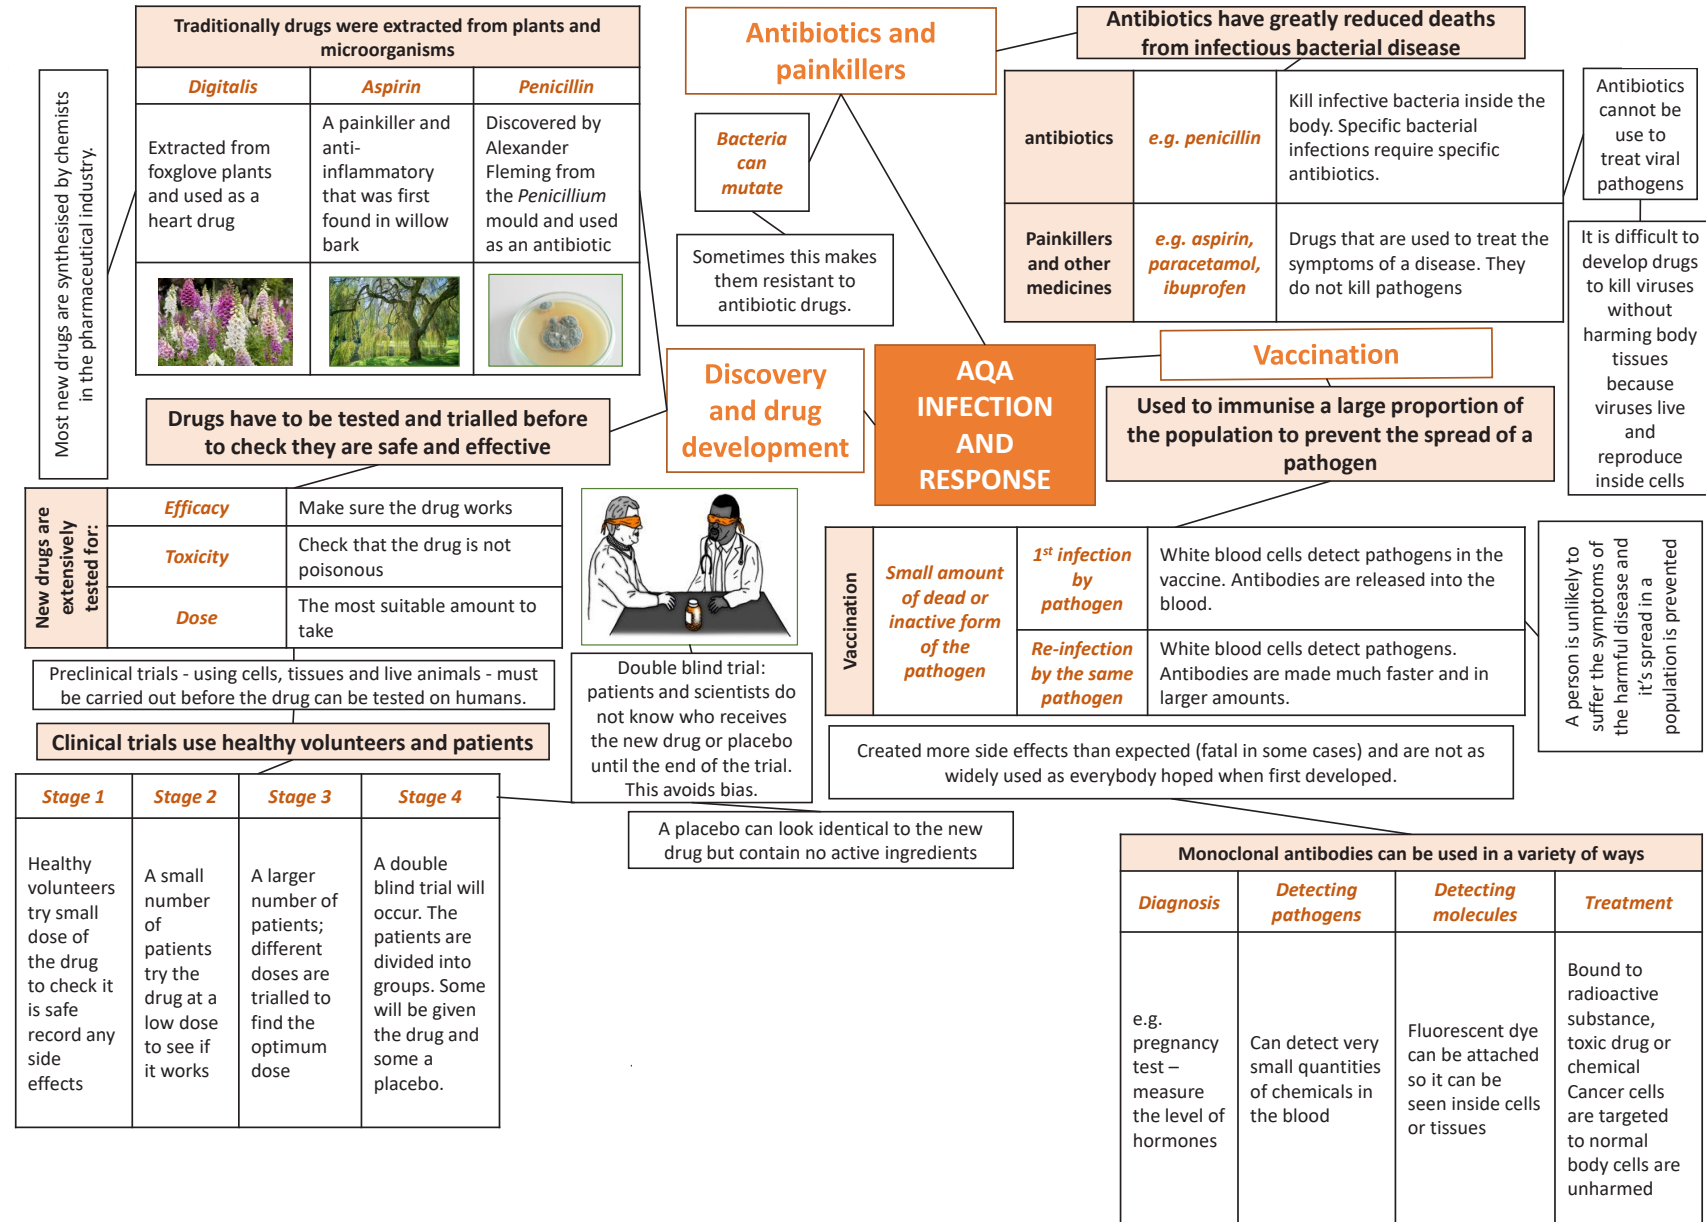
AQA INFECTION AND RESPONSE

Most new drugs are synthesised by chemists in the pharmaceutical industry.

Traditionally drugs were extracted from plants and microorganisms

| Digitalis | Aspirin | Penicillin |
|---|---|---|
| Extracted from foxglove plants and used as a heart drug | A painkiller and anti-inflammatory that was first found in willow bark | Discovered by Alexander Fleming from the Penicillium mould and used as an antibiotic |

Drugs have to be tested and trialled before to check they are safe and effective

Discovery and drug development

New drugs are extensively tested for:

| Efficacy | Make sure the drug works |
|---|---|
| Toxicity | Check that the drug is not poisonous |
| Dose | The most suitable amount to take |

Preclinical trials - using cells, tissues and live animals - must be carried out before the drug can be tested on humans.

Clinical trials use healthy volunteers and patients

| Stage 1 | Stage 2 | Stage 3 | Stage 4 |
|---|---|---|---|
| Healthy volunteers try small dose of the drug to check it is safe record any side effects | A small number of patients try the drug at a low dose to see if it works | A larger number of patients; different doses are trialled to find the optimum dose | A double blind trial will occur. The patients are divided into groups. Some will be given the drug and some a placebo. |

Double blind trial: patients and scientists do not know who receives the new drug or placebo until the end of the trial. This avoids bias.

A placebo can look identical to the new drug but contain no active ingredients

Antibiotics and painkillers

Bacteria can mutate

Sometimes this makes them resistant to antibiotic drugs.

Antibiotics have greatly reduced deaths from infectious bacterial disease

| antibiotics | e.g. penicillin | Kill infective bacteria inside the body. Specific bacterial infections require specific antibiotics. |
|---|---|---|
| Painkillers and other medicines | e.g. aspirin, paracetamol, ibuprofen | Drugs that are used to treat the symptoms of a disease. They do not kill pathogens |

Antibiotics cannot be use to treat viral pathogens

It is difficult to develop drugs to kill viruses without harming body tissues because viruses live and reproduce inside cells

Vaccination

Used to immunise a large proportion of the population to prevent the spread of a pathogen

| Vaccination | Small amount of dead or inactive form of the pathogen | 1$^{st}$ infection by pathogen | White blood cells detect pathogens in the vaccine. Antibodies are released into the blood. |
|---|---|---|---|
| | | Re-infection by the same pathogen | White blood cells detect pathogens. Antibodies are made much faster and in larger amounts. |

A person is unlikely to suffer the symptoms of the harmful disease and it's spread in a population is prevented

Created more side effects than expected (fatal in some cases) and are not as widely used as everybody hoped when first developed.

Monoclonal antibodies can be used in a variety of ways

| Diagnosis | Detecting pathogens | Detecting molecules | Treatment |
|---|---|---|---|
| e.g. pregnancy test – measure the level of hormones | Can detect very small quantities of chemicals in the blood | Fluorescent dye can be attached so it can be seen inside cells or tissues | Bound to radioactive substance, toxic drug or chemical Cancer cells are targeted to normal body cells are unharmed |